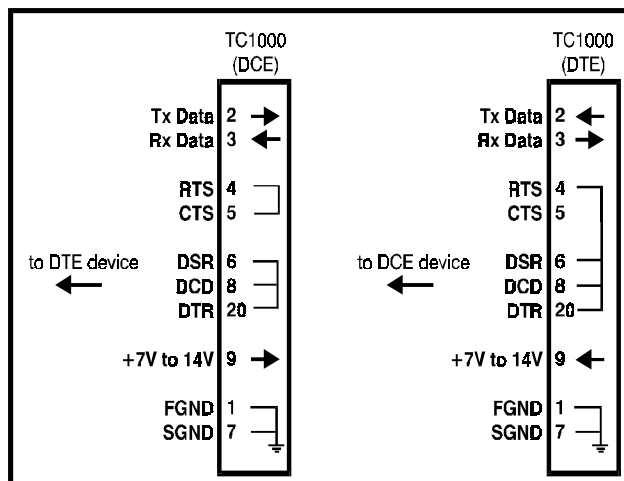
TC1000
(DCE)

Tx Data 2
Rx Data 3

RTS 4
CTS 5

to DTE device

DSR 6
DCD 8
DTR 20

+7V to 14V 9

FGND 1
SGND 7

TC1000
(DTE)

Tx Data 2
Rx Data 3

RTS 4
CTS 5

to DCE device

DSR 6
DCD 8
DTR 20

+7V to 14V 9

FGND 1
SGND 7